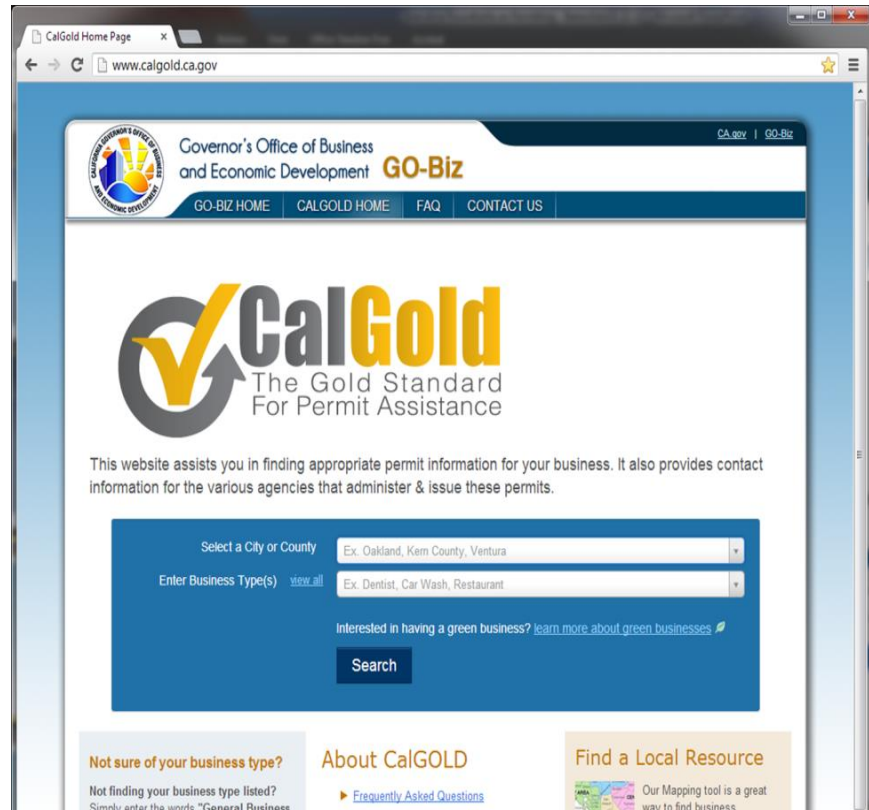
CalGold Home Page ×

www.calgold.ca.gov

CA.gov | GO-Biz

Governor's Office of Business and Economic Development GO-Biz

GO-BIZ HOME | CALGOLD HOME | FAQ | CONTACT US

CalGold
The Gold Standard For Permit Assistance

This website assists you in finding appropriate permit information for your business. It also provides contact information for the various agencies that administer & issue these permits.

Select a City or County | Ex. Oakland, Kern County, Ventura

Enter Business Type(s) view all | Ex. Dentist, Car Wash, Restaurant

Interested in having a green business? learn more about green businesses

Search

Not sure of your business type?

Not finding your business type listed? Simply enter the words "General Business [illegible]

About CalGOLD

Frequently Asked Questions

Find a Local Resource

Our Mapping tool is a great way to find business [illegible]